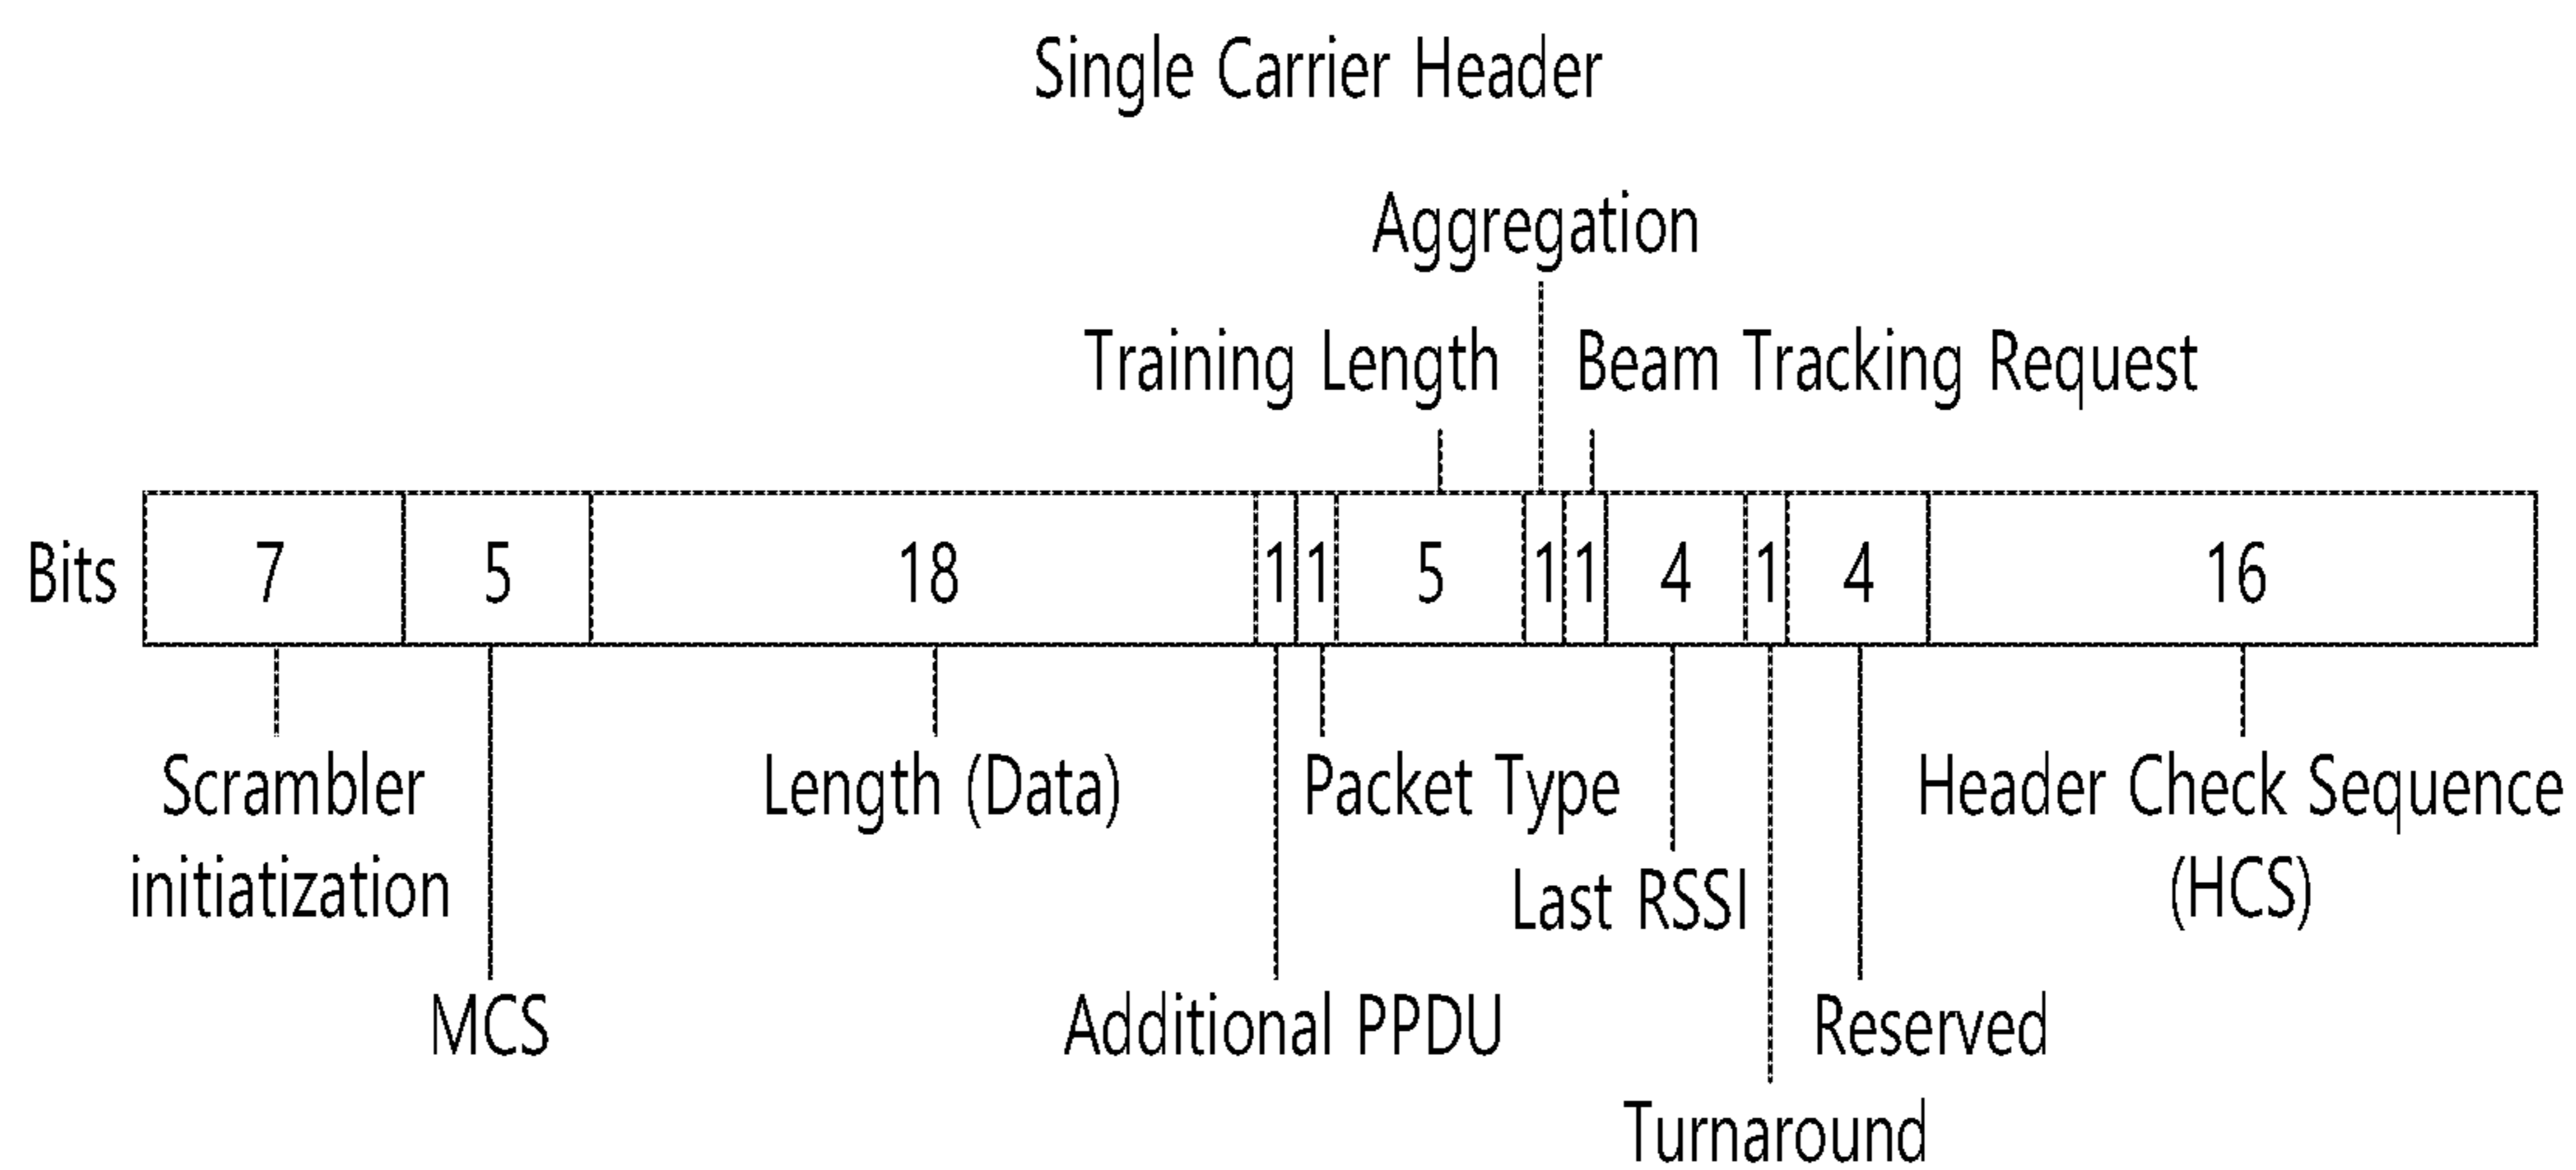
Single Carrier Header

Aggregation

Training Length

Beam Tracking Request

| Bits | 7 | 5 | 18 | 1 | 1 | 5 | 1 | 1 | 4 | 1 | 4 | 16 |
|---|---|---|---|---|---|---|---|---|---|---|---|---|

Scrambler initiatization

Length (Data)

Packet Type

Header Check Sequence (HCS)

Last RSSI

MCS

Additional PPDU

Reserved

Turnaround